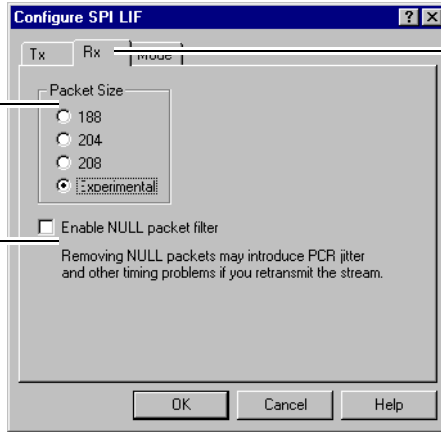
Configure SPI LIF
?
X
Tx
Rx
Mode
Packet Size
188
204
208
Experimental
Enable NULL packet filter
Removing NULL packets may introduce PCR jitter and other timing problems if you retransmit the stream.
OK
Cancel
Help